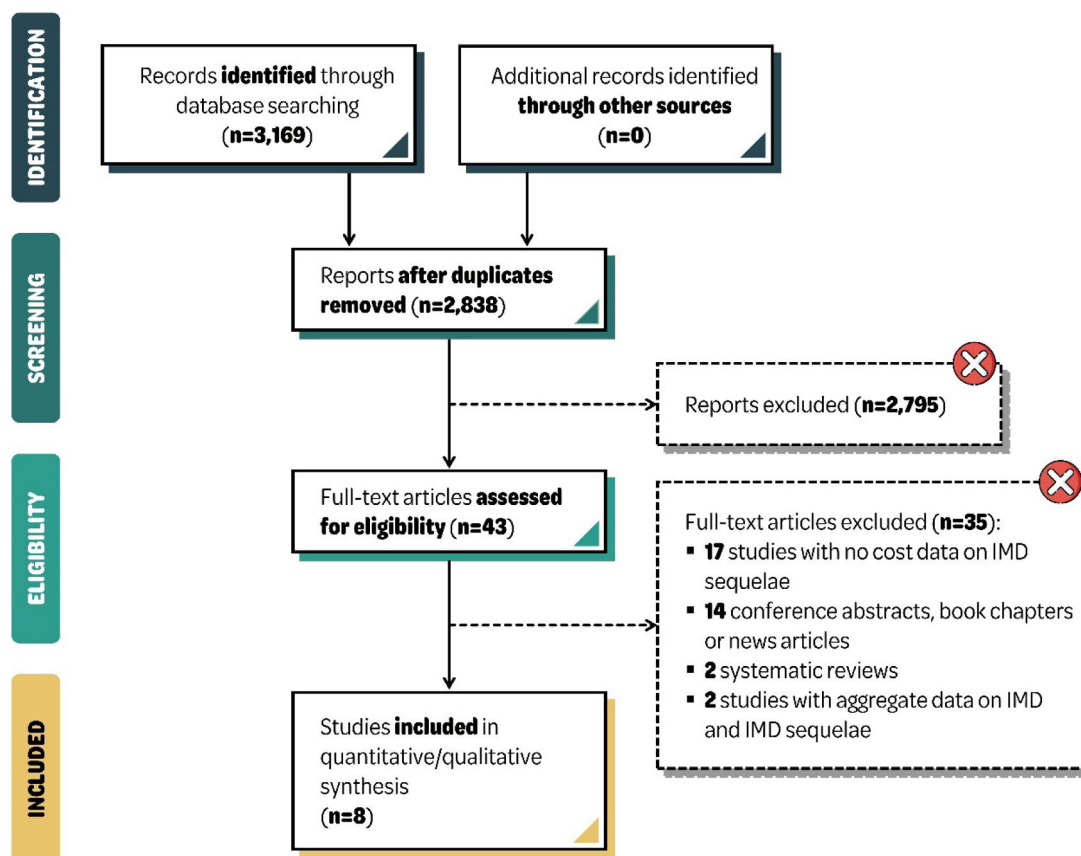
IDENTIFICATION

Records **identified** through database searching (**n=3,169**)

Additional records identified **through other sources** (**n=0**)

SCREENING

Reports **after duplicates removed** (**n=2,838**)

Reports excluded (**n=2,795**)

ELIGIBILITY

Full-text articles **assessed for eligibility** (**n=43**)

Full-text articles excluded (**n=35**):
- **17** studies with no cost data on IMD sequelae
- **14** conference abstracts, book chapters or news articles
- **2** systematic reviews
- **2** studies with aggregate data on IMD and IMD sequelae

INCLUDED

Studies **included** in quantitative/qualitative synthesis (**n=8**)